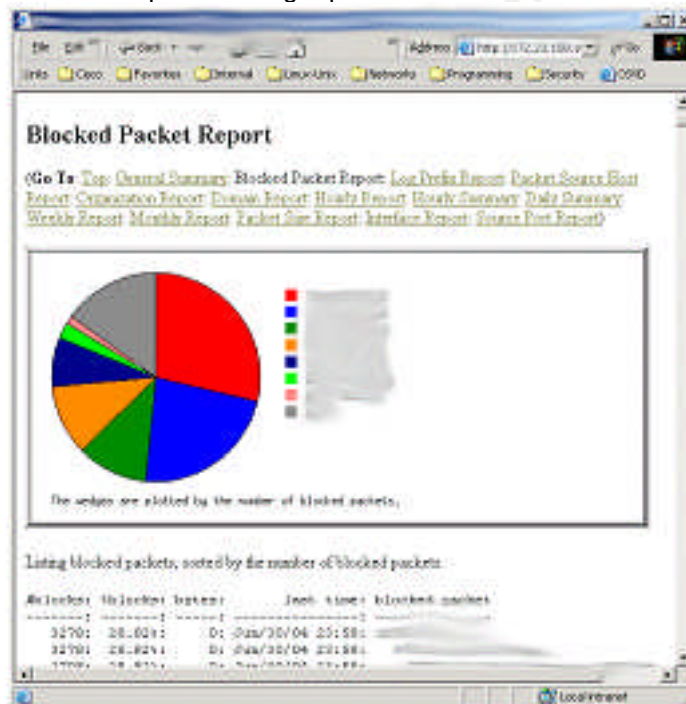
File Edit Back Address http://172.22.100.x Go
Links Cisco Favorites Internal Linux-Unix Networks Programming Security OSRD

Blocked Packet Report

(Go To: Top: General Summary: Blocked Packet Report: Log Prefix Report: Packet Source Host Report: Organization Report: Domain Report: Hourly Report: Hourly Summary: Daily Summary: Weekly Report: Monthly Report: Packet Size Report: Interface Report: Source Port Report)

The wedges are plotted by the number of blocked packets.

Listing blocked packets, sorted by the number of blocked packets.

#blocks: %blocks: bytes: last time: blocked packet
--------: --------: ------: ----------------: --------------
3270: 28.82%: 0: Jun/30/04 23:58:
3270: 28.82%: 0: Jun/30/04 23:58:
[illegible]

Local intranet